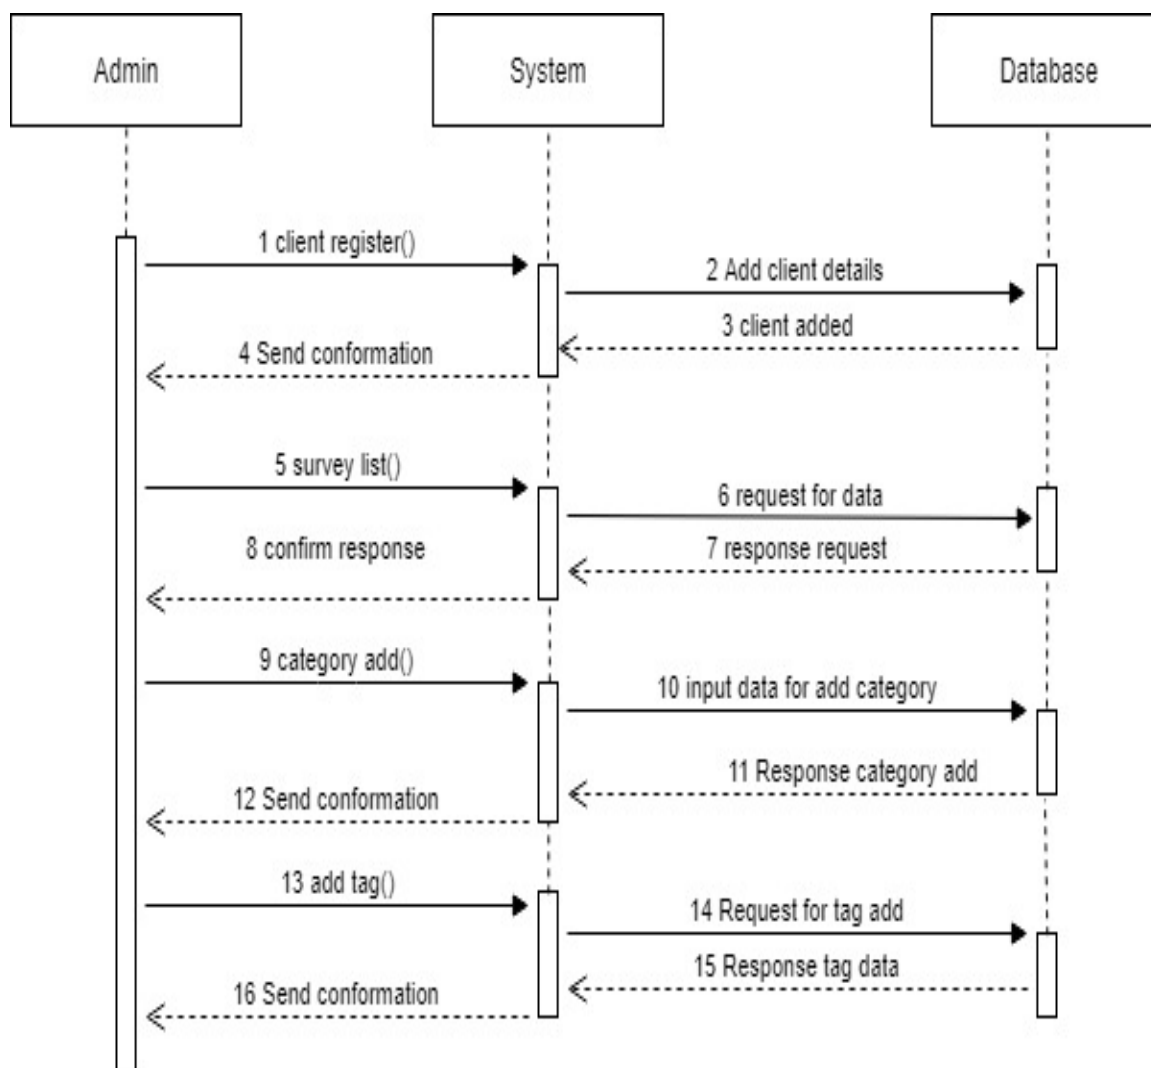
Admin

System

Database

1 client register()

2 Add client details

3 client added

4 Send conformation

5 survey list()

6 request for data

8 confirm response

7 response request

9 category add()

10 input data for add category

11 Response category add

12 Send conformation

13 add tag()

14 Request for tag add

15 Response tag data

16 Send conformation